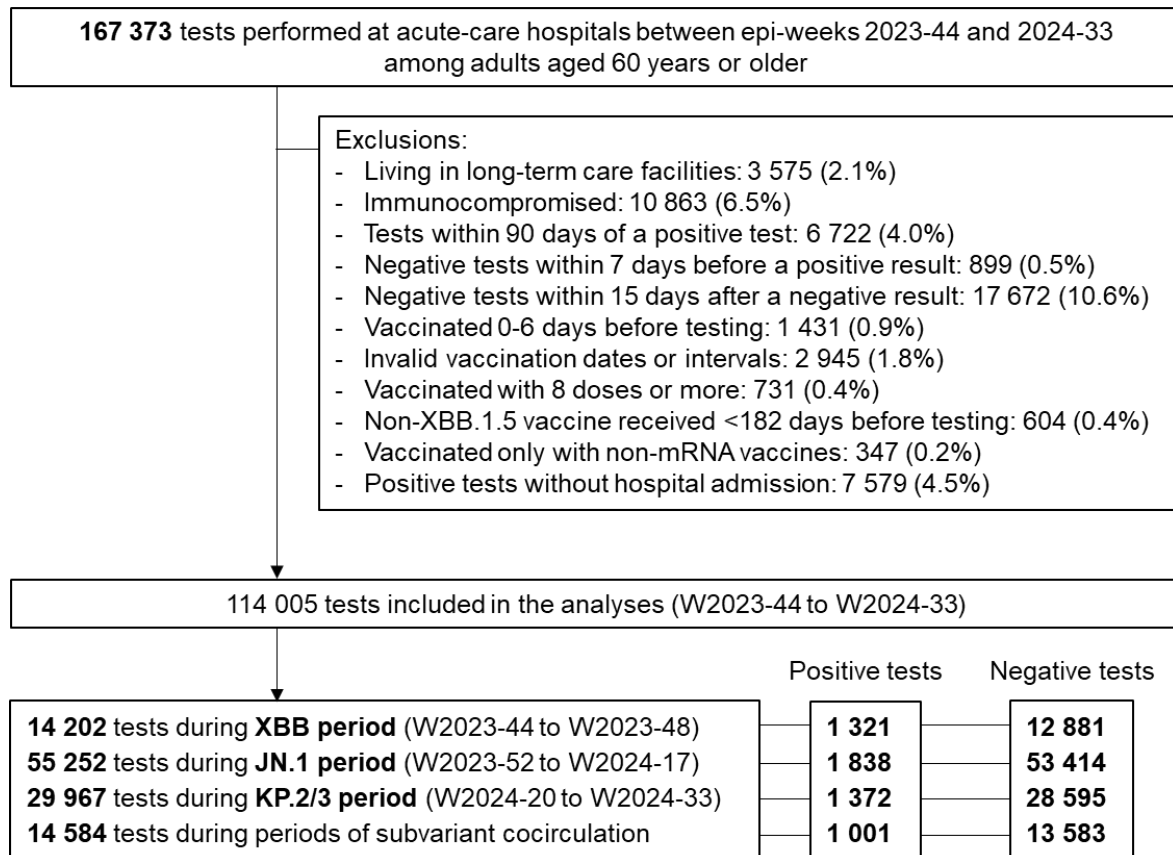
**167 373** tests performed at acute-care hospitals between epi-weeks 2023-44 and 2024-33 among adults aged 60 years or older

Exclusions:
- Living in long-term care facilities: 3 575 (2.1%)
- Immunocompromised: 10 863 (6.5%)
- Tests within 90 days of a positive test: 6 722 (4.0%)
- Negative tests within 7 days before a positive result: 899 (0.5%)
- Negative tests within 15 days after a negative result: 17 672 (10.6%)
- Vaccinated 0-6 days before testing: 1 431 (0.9%)
- Invalid vaccination dates or intervals: 2 945 (1.8%)
- Vaccinated with 8 doses or more: 731 (0.4%)
- Non-XBB.1.5 vaccine received <182 days before testing: 604 (0.4%)
- Vaccinated only with non-mRNA vaccines: 347 (0.2%)
- Positive tests without hospital admission: 7 579 (4.5%)

114 005 tests included in the analyses (W2023-44 to W2024-33)

| | Positive tests | Negative tests |
|---|---|---|
| **14 202** tests during **XBB period** (W2023-44 to W2023-48) | **1 321** | **12 881** |
| **55 252** tests during **JN.1 period** (W2023-52 to W2024-17) | **1 838** | **53 414** |
| **29 967** tests during **KP.2/3 period** (W2024-20 to W2024-33) | **1 372** | **28 595** |
| **14 584** tests during periods of subvariant cocirculation | **1 001** | **13 583** |